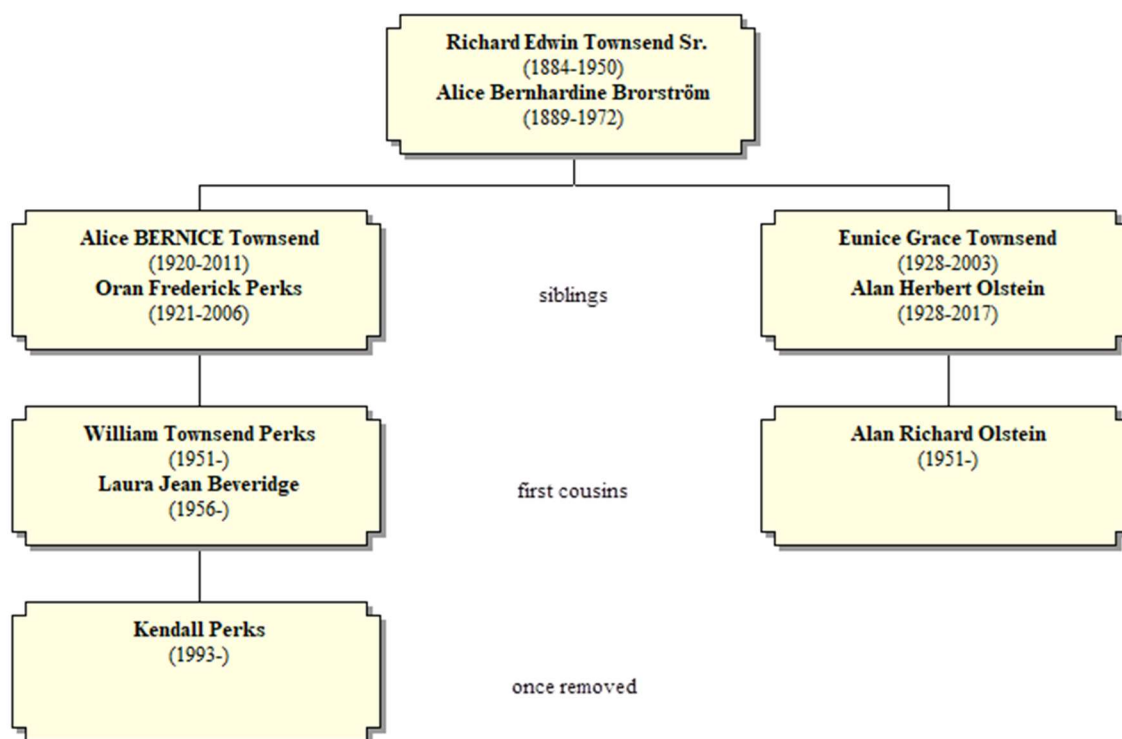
Richard Edwin Townsend Sr.
(1884-1950)
Alice Bernhardine Brorström
(1889-1972)

Alice BERNICE Townsend
(1920-2011)
Oran Frederick Perks
(1921-2006)

siblings

Eunice Grace Townsend
(1928-2003)
Alan Herbert Olstein
(1928-2017)

William Townsend Perks
(1951-)
Laura Jean Beveridge
(1956-)

first cousins

Alan Richard Olstein
(1951-)

Kendall Perks
(1993-)

once removed